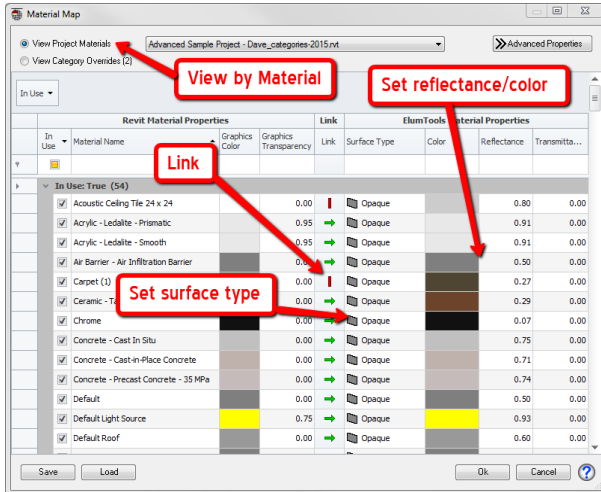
Material Map

View Project Materials
View Category Overrides (2)

Advanced Sample Project - Dave_categories-2015.rvt

Advanced Properties

View by Material

Set reflectance/color

In Use

| Revit Material Properties | | | | Link | ElumTools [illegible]aterial Properties | | | |
|---|---|---|---|---|---|---|---|---|
| In Use | Material Name | Graphics Color | Graphics Transparency | Link | Surface Type | Color | Reflectance | Transmitta... |
| In Use: True (54) | | | | | | | | |
| ☑ | Acoustic Ceiling Tile 24 x 24 | | 0.00 | | Opaque | | 0.80 | 0.00 |
| ☑ | Acrylic - Ledalite - Prismatic | | 0.95 | → | Opaque | | 0.91 | 0.00 |
| ☑ | Acrylic - Ledalite - Smooth | | 0.95 | → | Opaque | | 0.91 | 0.00 |
| ☑ | Air Barrier - Air Infiltration Barrier | | 0.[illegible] | | Opaque | | 0.50 | 0.00 |
| ☑ | Carpet (1) | | 0.00 | | Opaque | | 0.27 | 0.00 |
| ☑ | Ceramic - T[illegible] | | | | Opaque | | 0.29 | 0.00 |
| ☑ | Chrome | | 0.00 | → | Opaque | | 0.07 | 0.00 |
| ☑ | Concrete - Cast In Situ | | 0.00 | → | Opaque | | 0.75 | 0.00 |
| ☑ | Concrete - Cast-in-Place Concrete | | 0.00 | → | Opaque | | 0.71 | 0.00 |
| ☑ | Concrete - Precast Concrete - 35 MPa | | 0.00 | → | Opaque | | 0.74 | 0.00 |
| ☑ | Default | | 0.00 | → | Opaque | | 0.50 | 0.00 |
| ☑ | Default Light Source | | 0.75 | → | Opaque | | 0.93 | 0.00 |
| ☑ | Default Roof | | 0.00 | → | Opaque | | 0.60 | 0.00 |

Link

Set surface type

Save
Load
Ok
Cancel
?